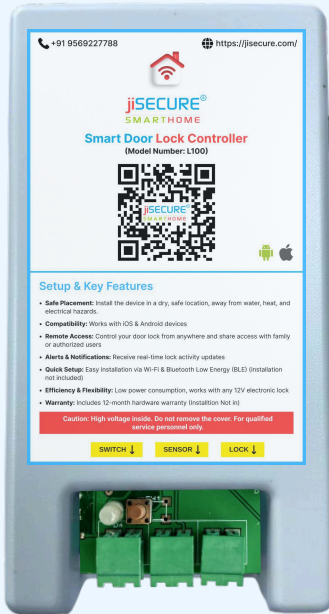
+91 9569227788

https://jisecure.com/

jiSECURE®
SMARTHOME

Smart Door Lock Controller
(Model Number: L100)

jiSECURE
SMARTHOME

Setup & Key Features

• Safe Placement: Install the device in a dry, safe location, away from water, heat, and electrical hazards.

• Compatibility: Works with iOS & Android devices

• Remote Access: Control your door lock from anywhere and share access with family or authorized users

• Alerts & Notifications: Receive real-time lock activity updates

• Quick Setup: Easy Installation via Wi-Fi & Bluetooth Low Energy (BLE) (installation not included)

• Efficiency & Flexibility: Low power consumption, works with any 12V electronic lock

• Warranty: Includes 12-month hardware warranty (Installtion Not in)

Caution: High voltage inside. Do not remove the cover. For qualified service personnel only.

SWITCH

SENSOR

LOCK